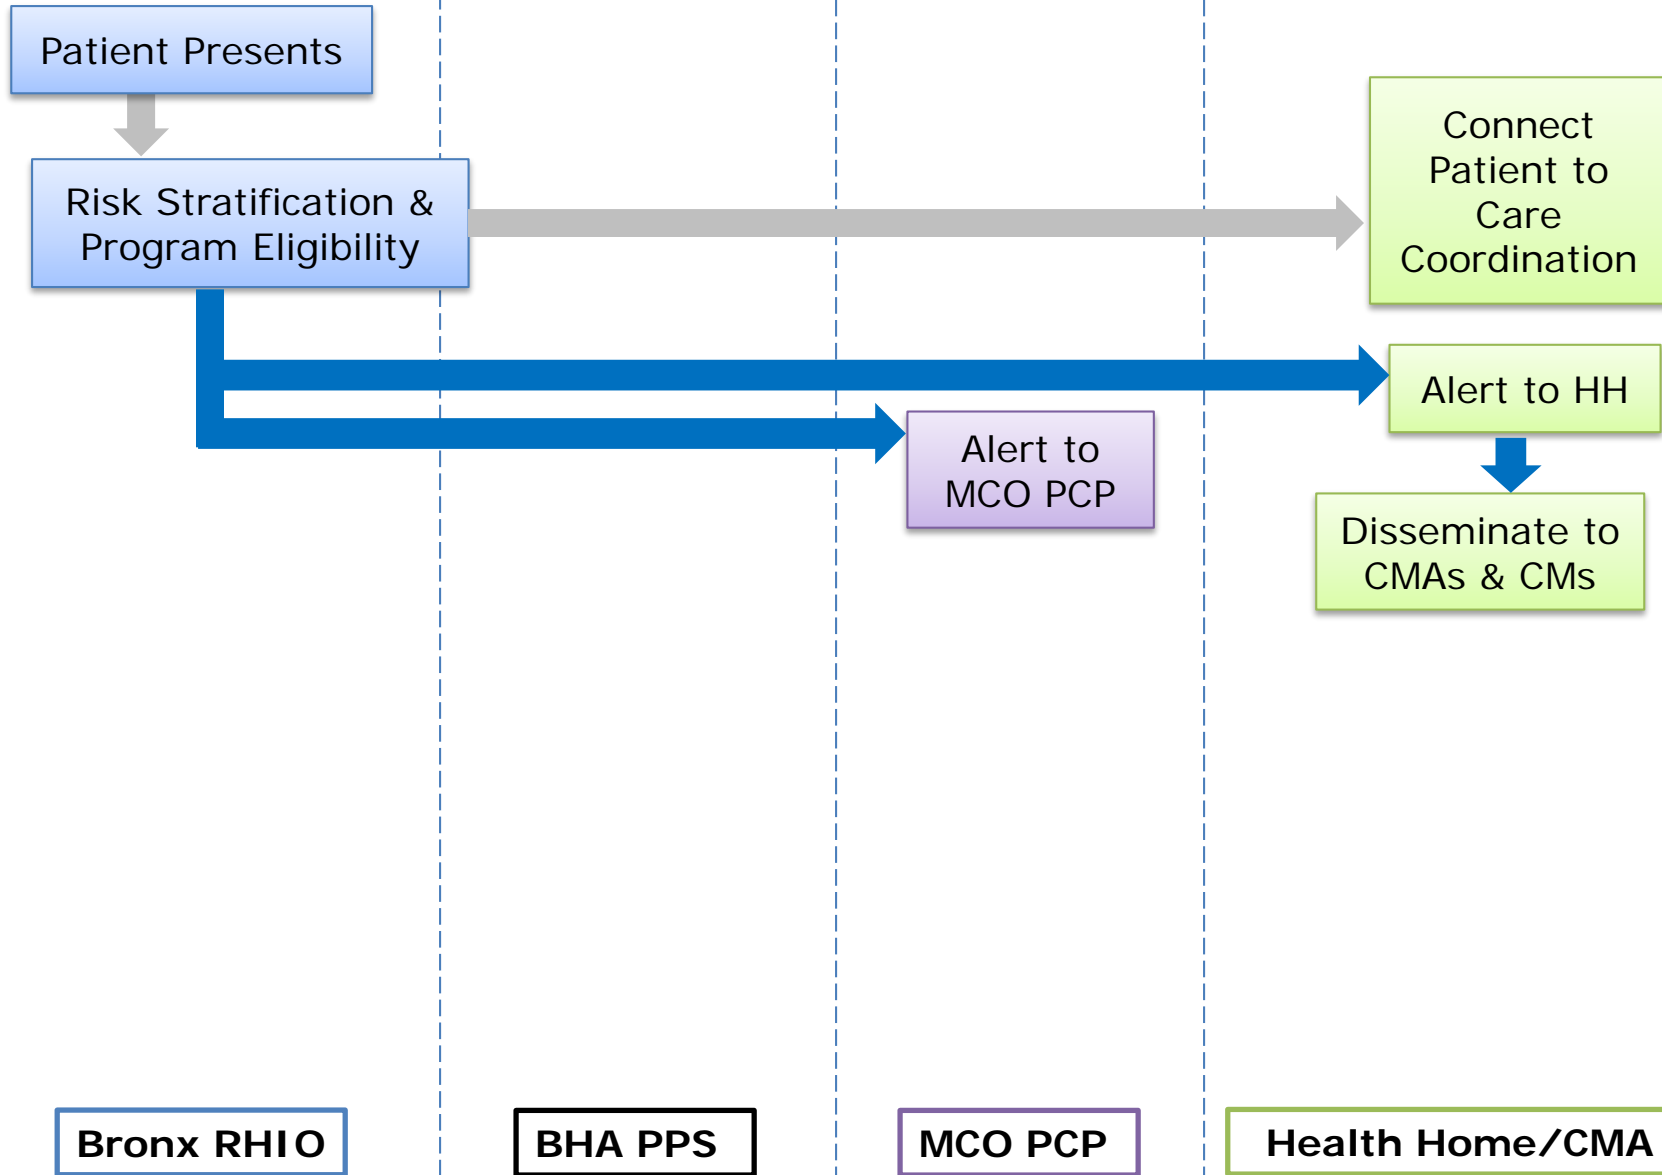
Patient Presents

Risk Stratification & Program Eligibility

Connect Patient to Care Coordination

Alert to HH

Alert to MCO PCP

Disseminate to CMAs & CMs

Bronx RHIO

BHA PPS

MCO PCP

Health Home/CMA